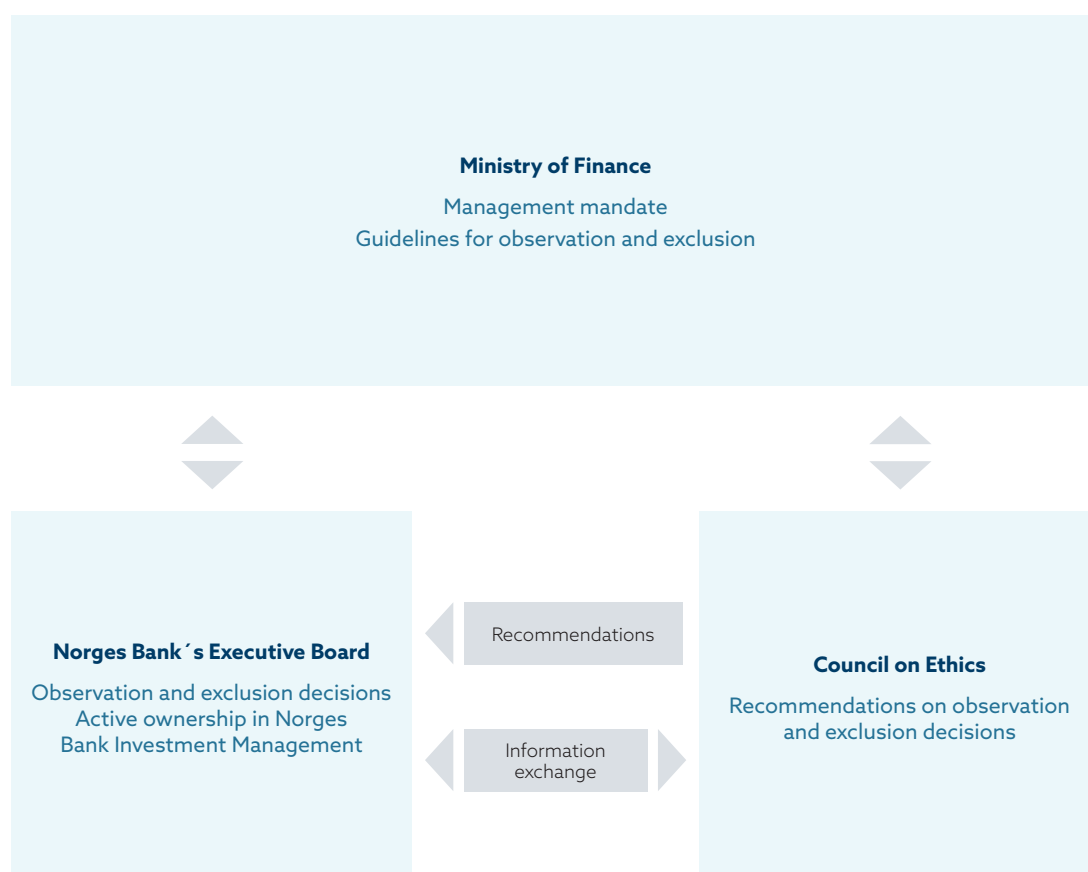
Ministry of Finance

Management mandate
Guidelines for observation and exclusion

Norges Bank´s Executive Board

Observation and exclusion decisions
Active ownership in Norges Bank Investment Management

Recommendations

Information exchange

Council on Ethics

Recommendations on observation and exclusion decisions